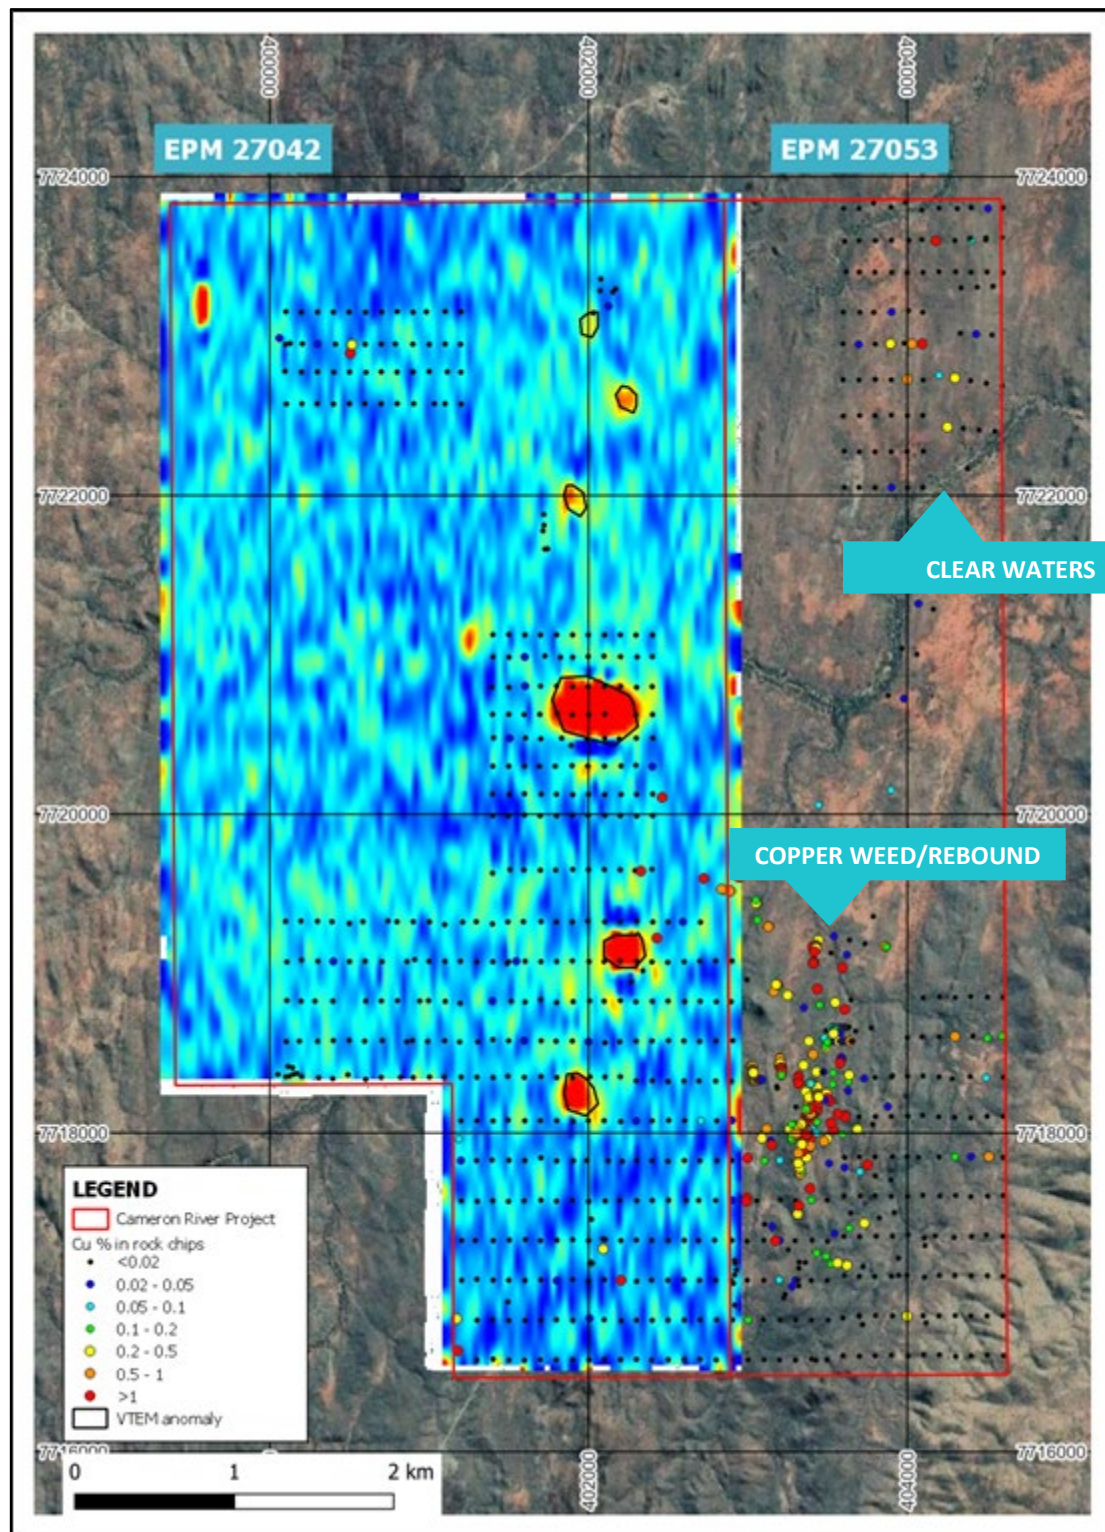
400000
402000
404000
EPM 27042
EPM 27053
7724000
7724000
7722000
7722000
CLEAR WATERS
7720000
7720000
COPPER WEED/REBOUND
7718000
7718000
LEGEND
Cameron River Project
Cu % in rock chips
<0.02
0.02 - 0.05
0.05 - 0.1
0.1 - 0.2
0.2 - 0.5
0.5 - 1
>1
VTEM anomaly
7716000
7716000
0
1
2 km
402000
404000